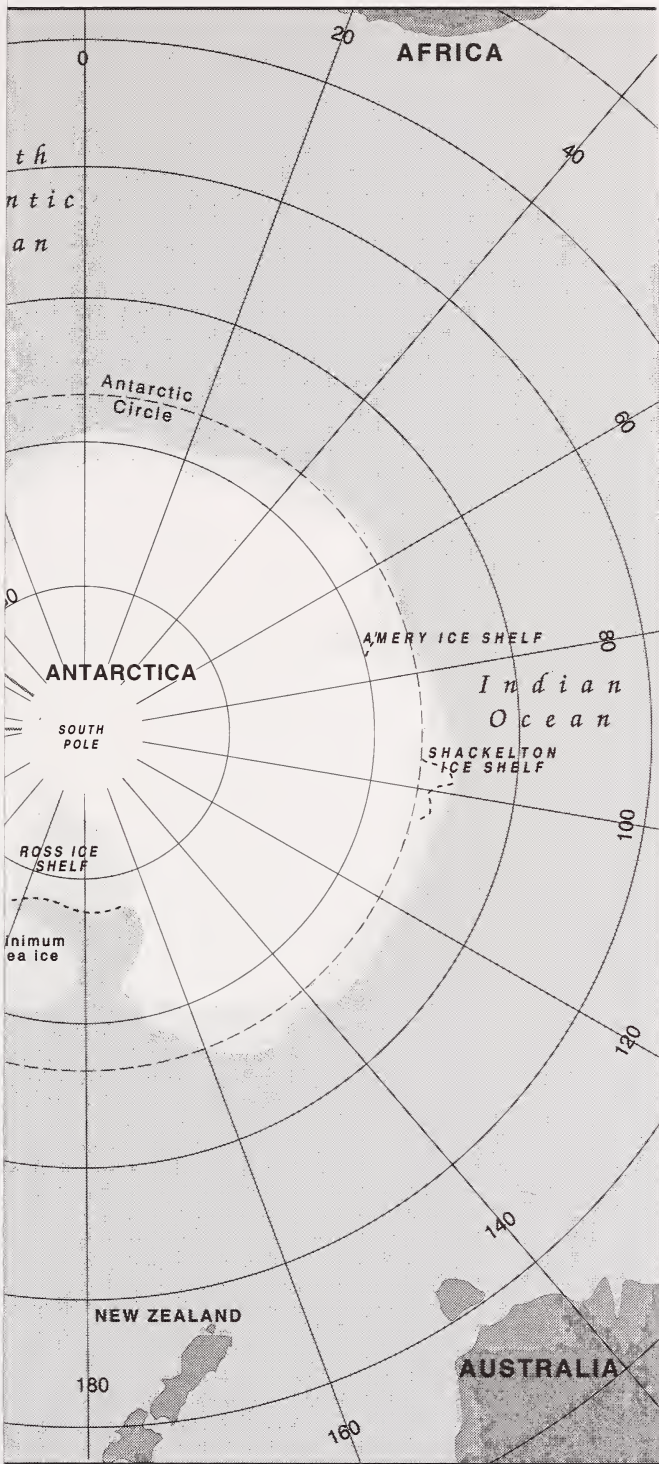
0

20

AFRICA

th

ntic

an

40

Antarctic Circle

60

0

AMERY ICE SHELF

80

ANTARCTICA

Indian Ocean

SOUTH POLE

SHACKELTON ICE SHELF

100

ROSS ICE SHELF

inimum ea ice

120

140

NEW ZEALAND

AUSTRALIA

180

160